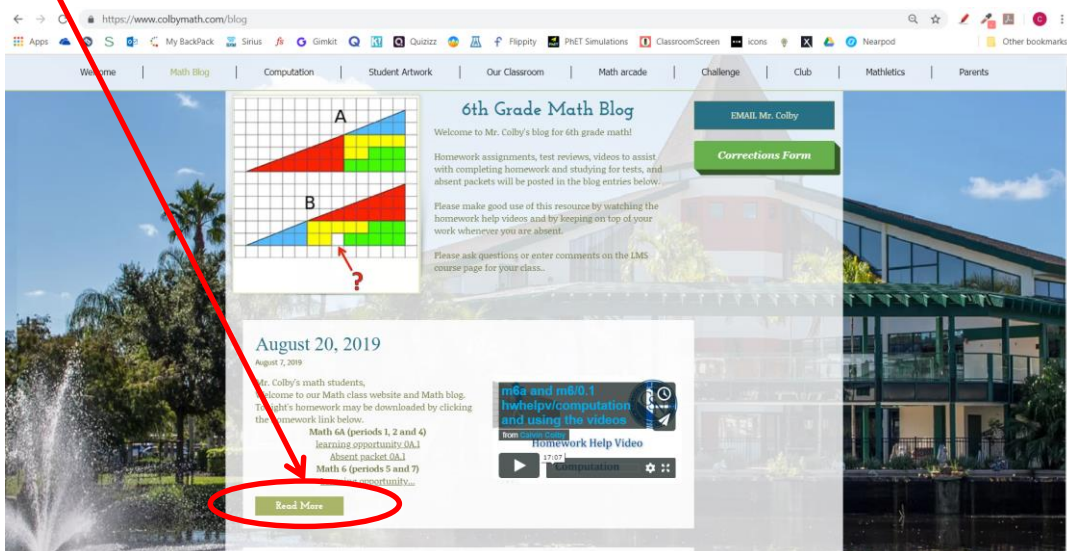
https://www.colbymath.com/blog

Apps S My BackPack Sirius Gimkit Quizizz Flippity PhET Simulations ClassroomScreen icons Nearpod Other bookmarks

Welcome | Math Blog | Computation | Student Artwork | Our Classroom | Math arcade | Challenge | Club | Mathletics | Parents

A

B

?

6th Grade Math Blog

Welcome to Mr. Colby's blog for 6th grade math!

Homework assignments, test reviews, videos to assist with completing homework and studying for tests, and absent packets will be posted in the blog entries below.

Please make good use of this resource by watching the homework help videos and by keeping on top of your work whenever you are absent.

Please ask questions or enter comments on the LMS course page for your class..

EMAIL Mr. Colby

Corrections Form

August 20, 2019

August 7, 2019

Mr. Colby's math students,
Welcome to our Math class website and Math blog.
Tonight's homework may be downloaded by clicking the homework link below.

Math 6A (periods 1, 2 and 4)
learning opportunity 0A.1
Absent packet 0A.1
Math 6 (periods 5 and 7)
learning opportunity...

Read More

m6a and m6/0.1 hwhelpv/computation and using the videos

from Calvin Colby

Homework Help Video

17:07

Computation